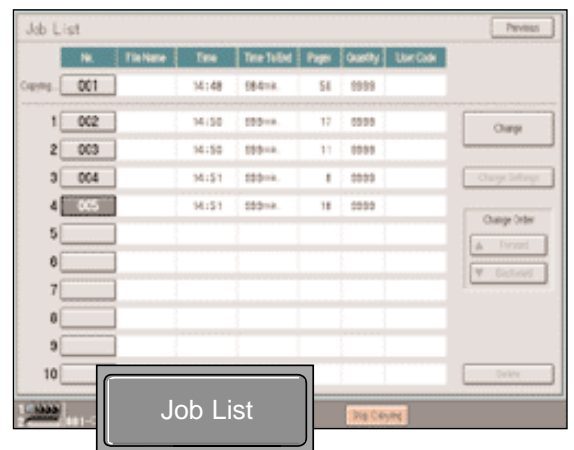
Job List

Previous

| | No. | File Name | Time | Time To End | Pages | Quantity | User Code |
|---|---|---|---|---|---|---|---|
| Copying... | 001 | | 14:48 | 884min. | 58 | 9999 | |
| 1 | 002 | | 14:50 | 999min. | 17 | 9999 | |
| 2 | 003 | | 14:50 | 999min. | 11 | 9999 | |
| 3 | 004 | | 14:51 | 999min. | 8 | 9999 | |
| 4 | 005 | | 14:51 | 999min. | 18 | 9999 | |
| 5 | | | | | | | |
| 6 | | | | | | | |
| 7 | | | | | | | |
| 8 | | | | | | | |
| 9 | | | | | | | |
| 10 | | | | | | | |

Change

Change Settings

Change Order

Forward

Backward

Delete

001-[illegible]

Stop Copying

Job List